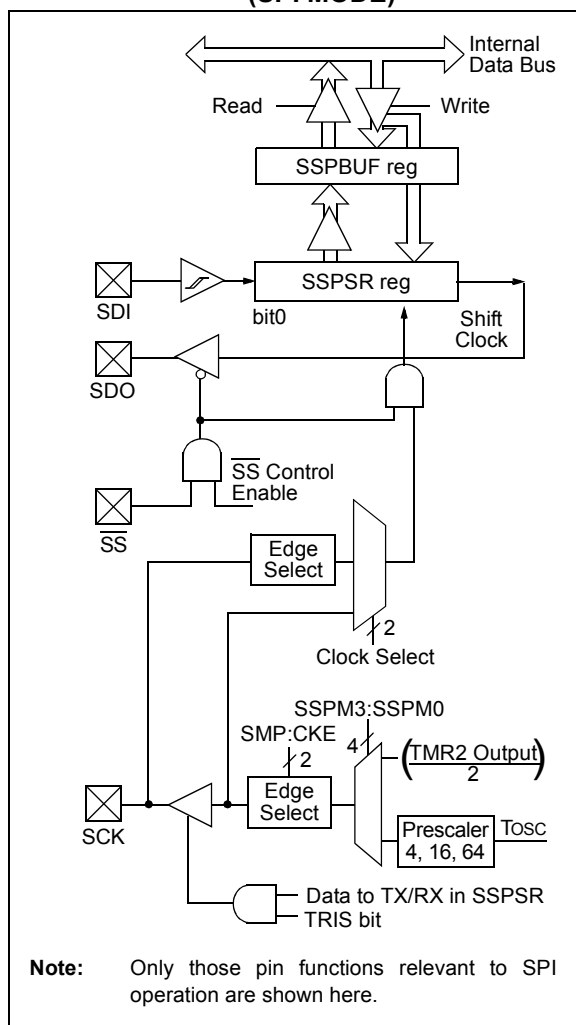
(SPI MODE)

Internal Data Bus

Read

Write

SSPBUF reg

SDI

SSPSR reg

bit0

Shift Clock

SDO

$\overline{SS}$ Control Enable

$\overline{SS}$

Edge Select

2

Clock Select

SSPM3:SSPM0

SMP:CKE

4

$\left(\frac{\text{TMR2 Output}}{2}\right)$

2

Edge Select

SCK

Prescaler 4, 16, 64

TOSC

Data to TX/RX in SSPSR

TRIS bit

**Note:** Only those pin functions relevant to SPI operation are shown here.